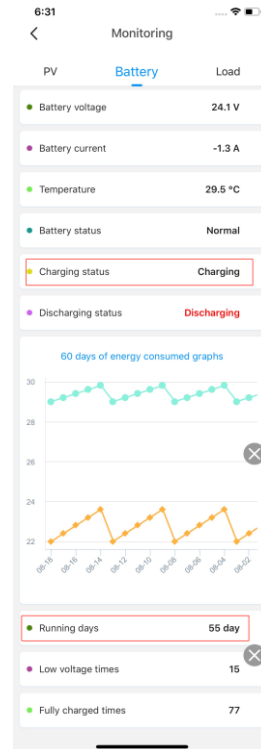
6:31

Monitoring

PV Battery Load

Battery voltage 24.1 V

Battery current -1.3 A

Temperature 29.5 °C

Battery status Normal

Charging status Charging

Discharging status Discharging

60 days of energy consumed graphs

30
28
26
24
22

08-18 08-16 08-16 08-14 08-12 08-10 08-08 08-06 08-04 08-02

Running days 55 day

Low voltage times 15

Fully charged times 77